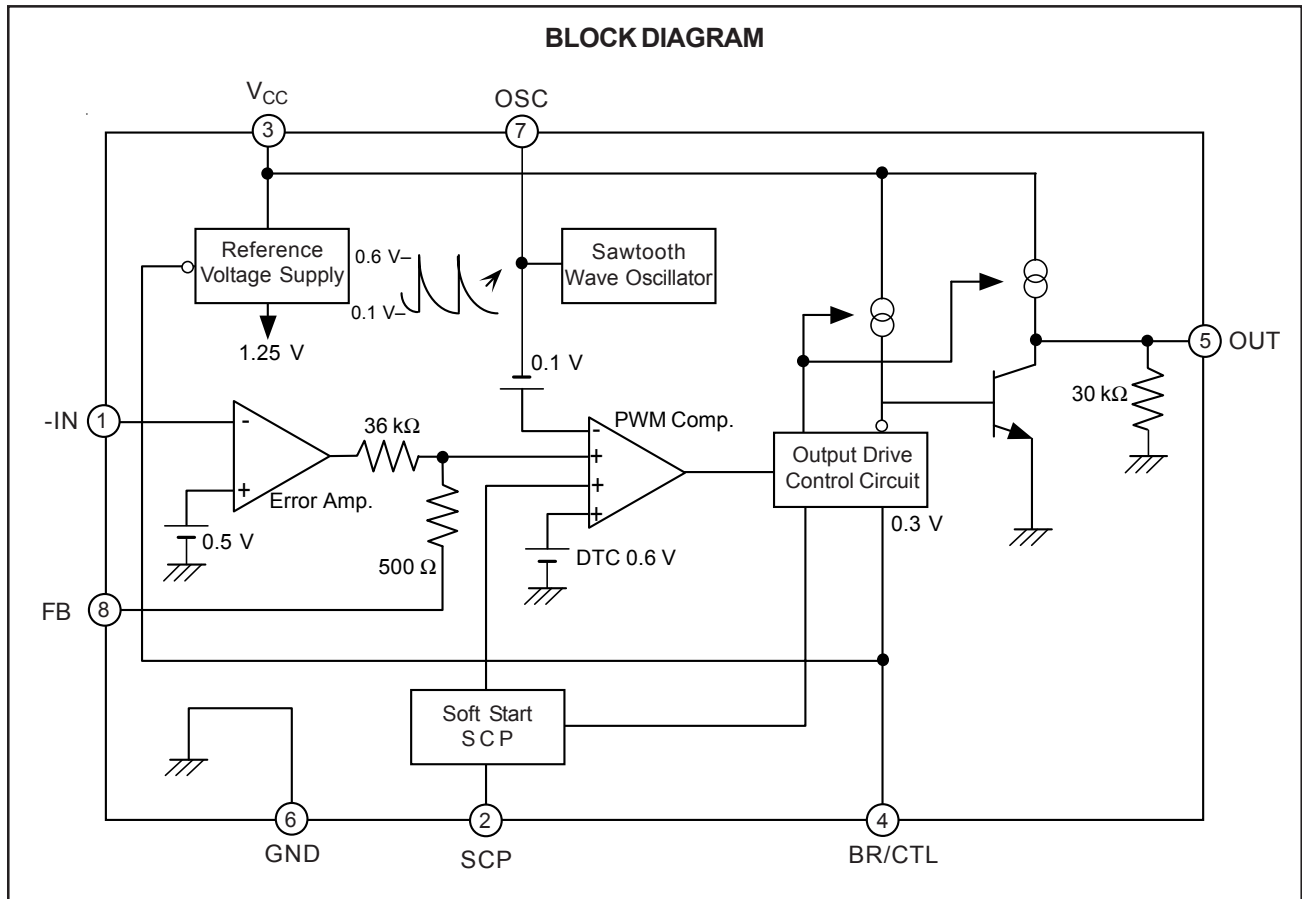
BLOCK DIAGRAM

$V_{CC}$

3

OSC

7

Reference Voltage Supply

0.6 V–

0.1 V–

Sawtooth Wave Oscillator

1.25 V

0.1 V

5 OUT

30 kΩ

-IN 1

-

+

Error Amp.

36 kΩ

500 Ω

0.5 V

PWM Comp.

-

+

+

+

DTC 0.6 V

Output Drive Control Circuit

0.3 V

FB 8

Soft Start SCP

6 GND

2 SCP

4 BR/CTL